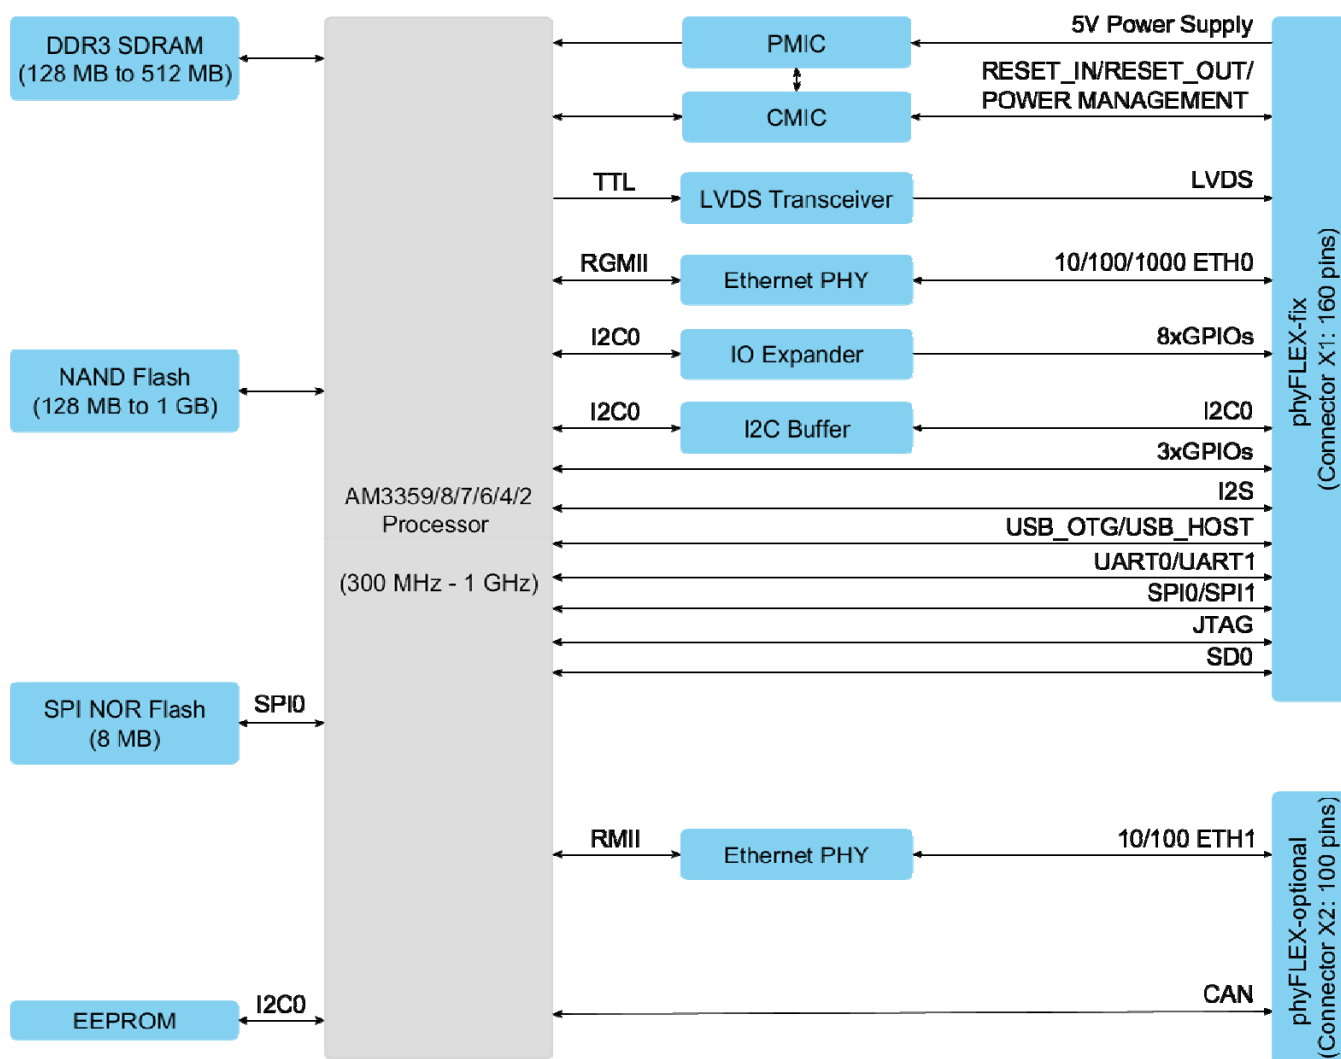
DDR3 SDRAM
(128 MB to 512 MB)

NAND Flash
(128 MB to 1 GB)

SPI NOR Flash
(8 MB)

SPI0

EEPROM

I2C0

AM3359/8/7/6/4/2
Processor

(300 MHz - 1 GHz)

PMIC

5V Power Supply

CMIC

RESET_IN/RESET_OUT/
POWER MANAGEMENT

TTL

LVDS Transceiver

LVDS

RGMII

Ethernet PHY

10/100/1000 ETH0

I2C0

IO Expander

8xGPIOs

I2C0

I2C Buffer

I2C0

3xGPIOs

I2S

USB_OTG/USB_HOST

UART0/UART1

SPI0/SPI1

JTAG

SD0

phyFLEX-fix
(Connector X1: 160 pins)

RMII

Ethernet PHY

10/100 ETH1

CAN

phyFLEX-optional
(Connector X2: 100 pins)